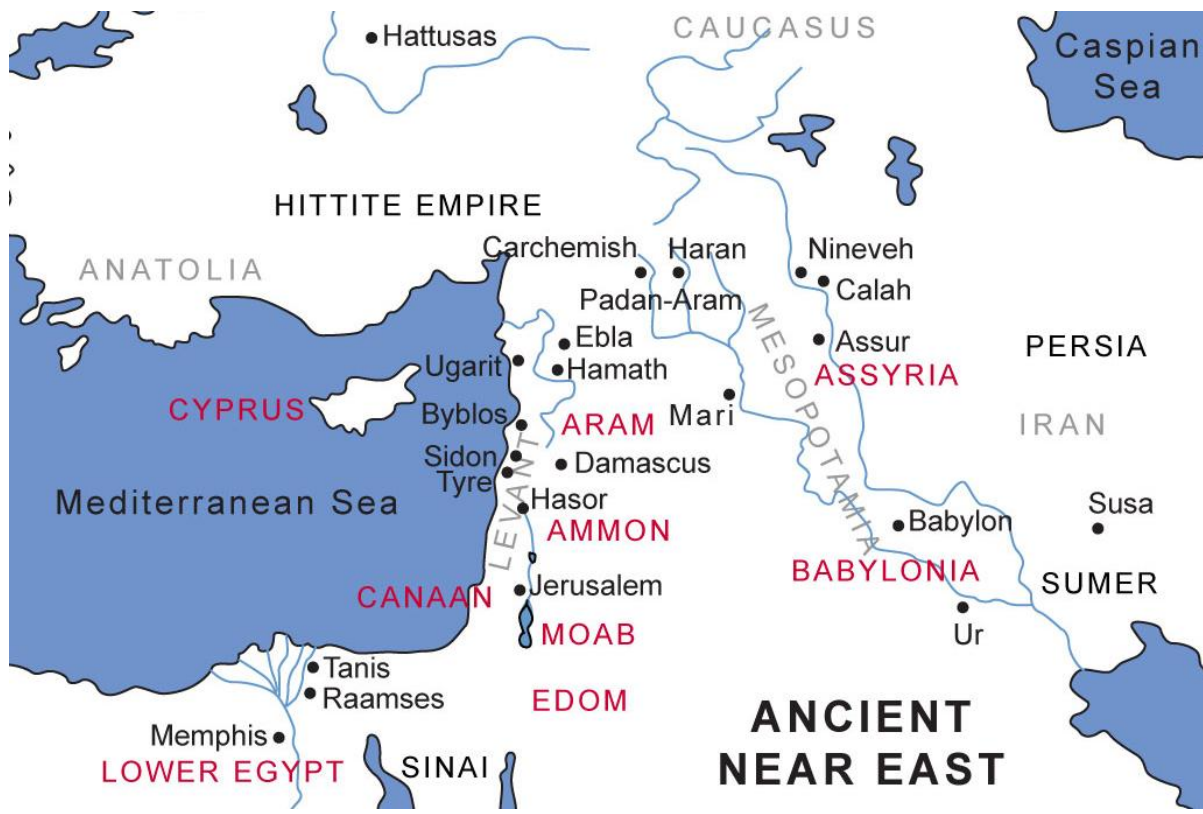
Hattusas

CAUCASUS

Caspian Sea

HITTITE EMPIRE

ANATOLIA

Carchemish

Haran

Nineveh

Calah

Padan-Aram

Ebla

MESOPOTAMIA

Assur

PERSIA

Ugarit

Hamath

ASSYRIA

CYPRUS

Byblos

ARAM

Mari

IRAN

Sidon

Tyre

Damascus

Mediterranean Sea

Hasor

LEVANT

AMMON

Babylon

Susa

Jerusalem

BABYLONIA

SUMER

CANAAN

MOAB

Ur

Tanis

Raamses

EDOM

ANCIENT NEAR EAST

Memphis

LOWER EGYPT

SINAI